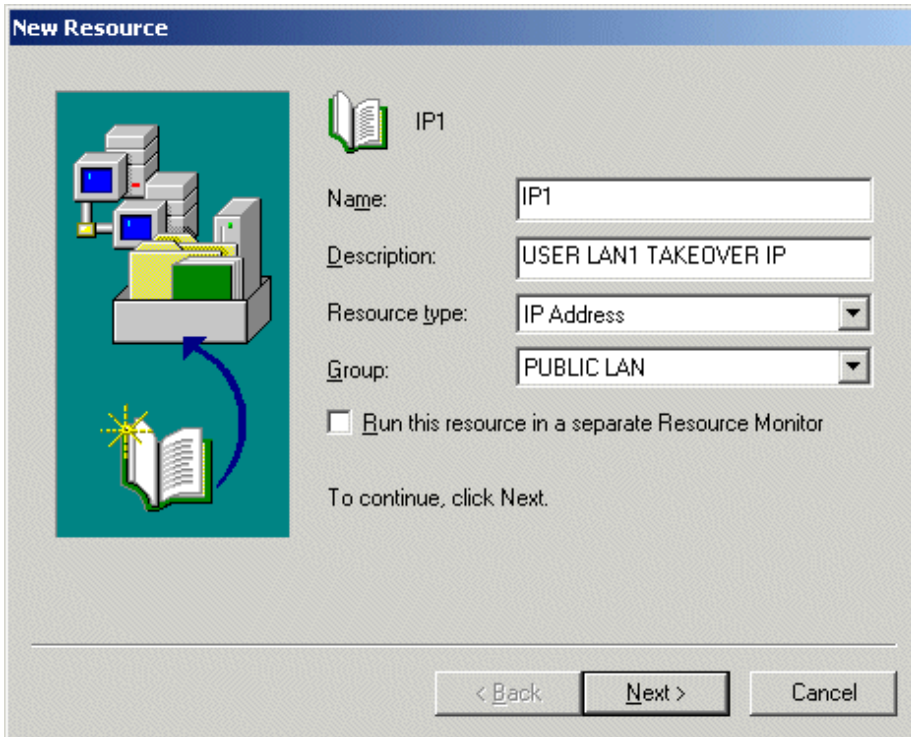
New Resource

IP1

Name: IP1

Description: USER LAN1 TAKEOVER IP

Resource type: IP Address

Group: PUBLIC LAN

Run this resource in a separate Resource Monitor

To continue, click Next.

< Back | Next > | Cancel